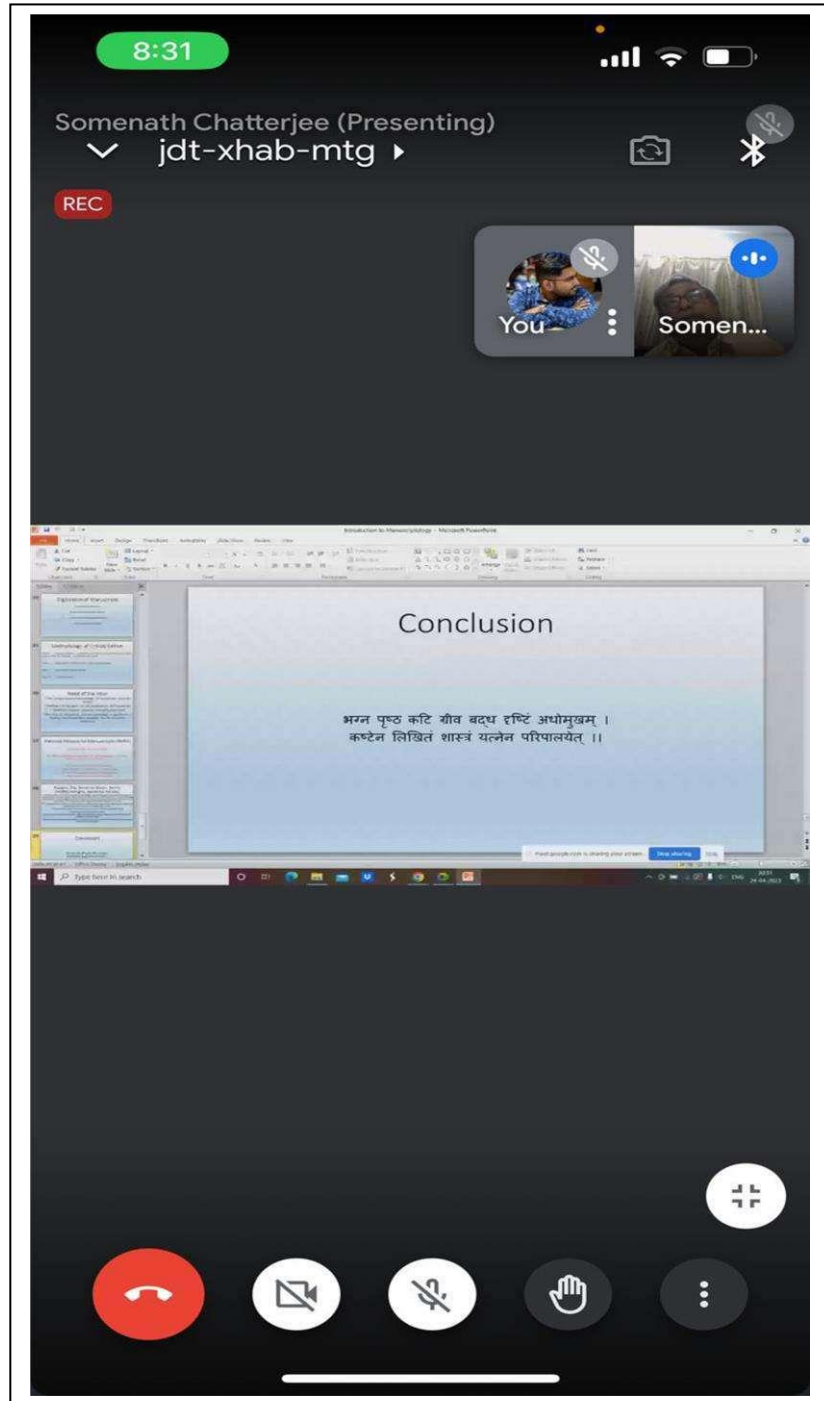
8:31

Somenath Chatterjee (Presenting)
jdt-xhab-mtg

REC

You

Somen...

Introduction to Manuscriptology - Microsoft PowerPoint

Conclusion

भग्न पृष्ठ कटि ग्रीव बद्ध दृष्टिं अधोमुखम् ।
कष्टेन लिखितं शास्त्रं यत्नेन परिपालयेत् ।।

Digitization of Manuscripts

Methodology of Critical Edition

Need of the Hour

Conclusion

meet.google.com is sharing your screen. Stop sharing Hide

Type here to search

ENG 26-04-2023